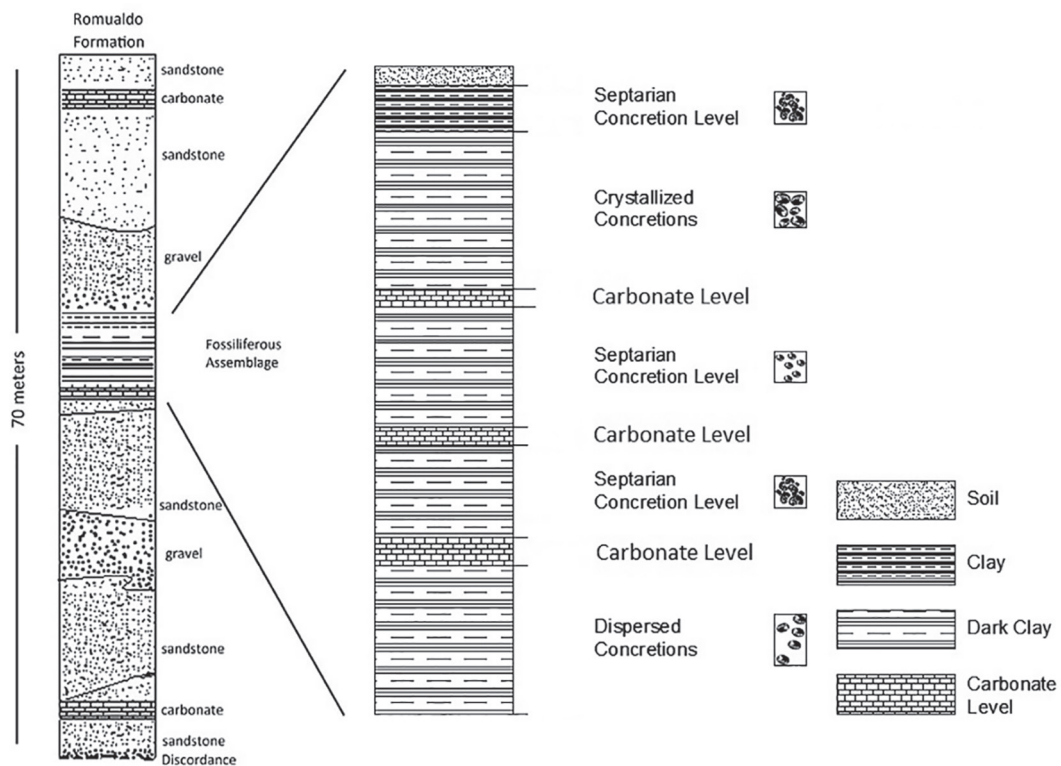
Romualdo Formation

70 meters

sandstone
carbonate
sandstone
gravel
Fossiliferous Assemblage
sandstone
gravel
sandstone
carbonate
sandstone
Discordance

Septarian Concretion Level
Crystallized Concretions
Carbonate Level
Septarian Concretion Level
Carbonate Level
Septarian Concretion Level
Carbonate Level
Dispersed Concretions

Soil
Clay
Dark Clay
Carbonate Level